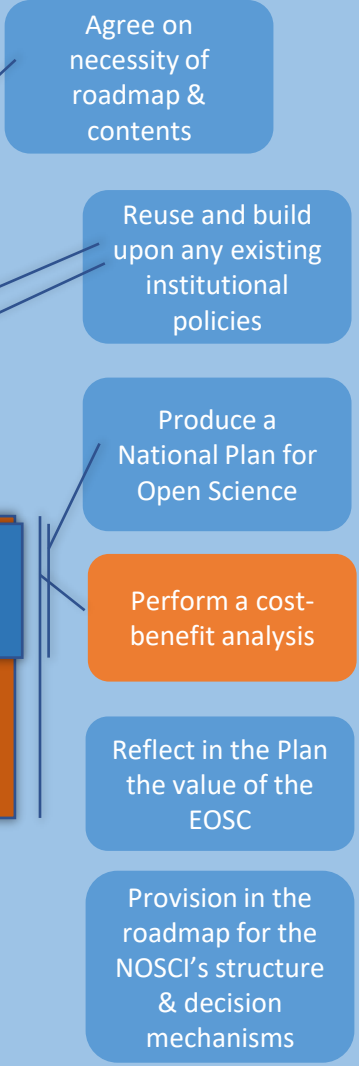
Agree on necessity of roadmap & contents

Reuse and build upon any existing institutional policies

Produce a National Plan for Open Science

Perform a cost-benefit analysis

Reflect in the Plan the value of the EOSC

Provision in the roadmap for the NOSCI’s structure & decision mechanisms